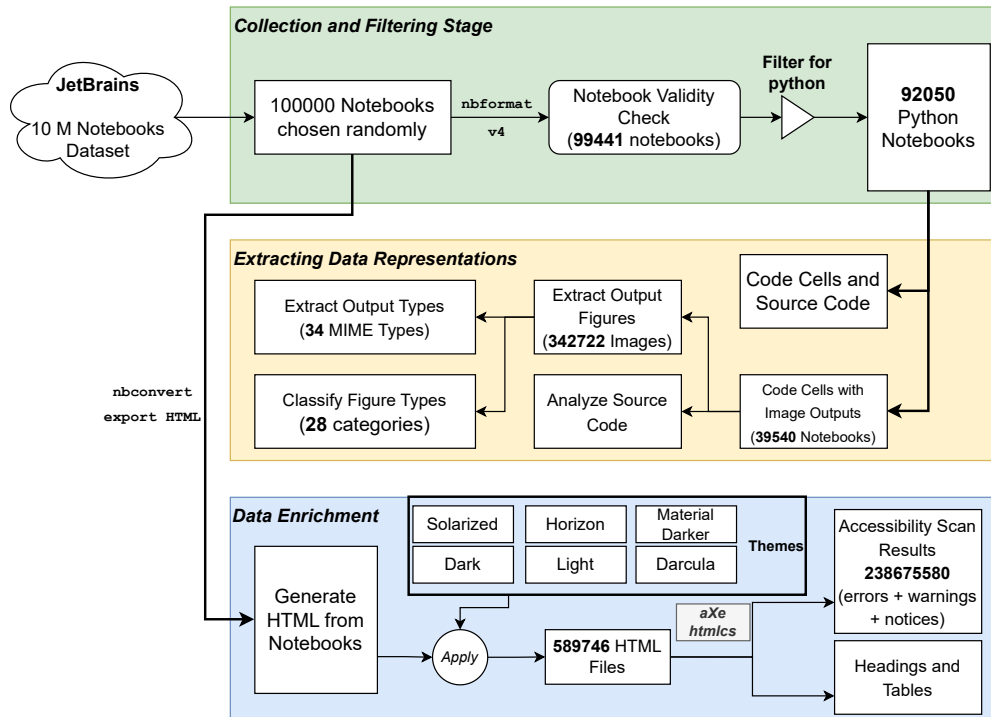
Collection and Filtering Stage

JetBrains
10 M Notebooks Dataset

100000 Notebooks chosen randomly

nbformat v4

Notebook Validity Check (99441 notebooks)

Filter for python

92050 Python Notebooks

Extracting Data Representations

Code Cells and Source Code

Extract Output Types (34 MIME Types)

Extract Output Figures (342722 Images)

Classify Figure Types (28 categories)

Analyze Source Code

Code Cells with Image Outputs (39540 Notebooks)

nbconvert
export HTML

Data Enrichment

Solarized
Horizon
Material Darker
Dark
Light
Darcula
Themes

Generate HTML from Notebooks

Apply

589746 HTML Files

aXe
htmlcs

Accessibility Scan Results
238675580
(errors + warnings + notices)

Headings and Tables